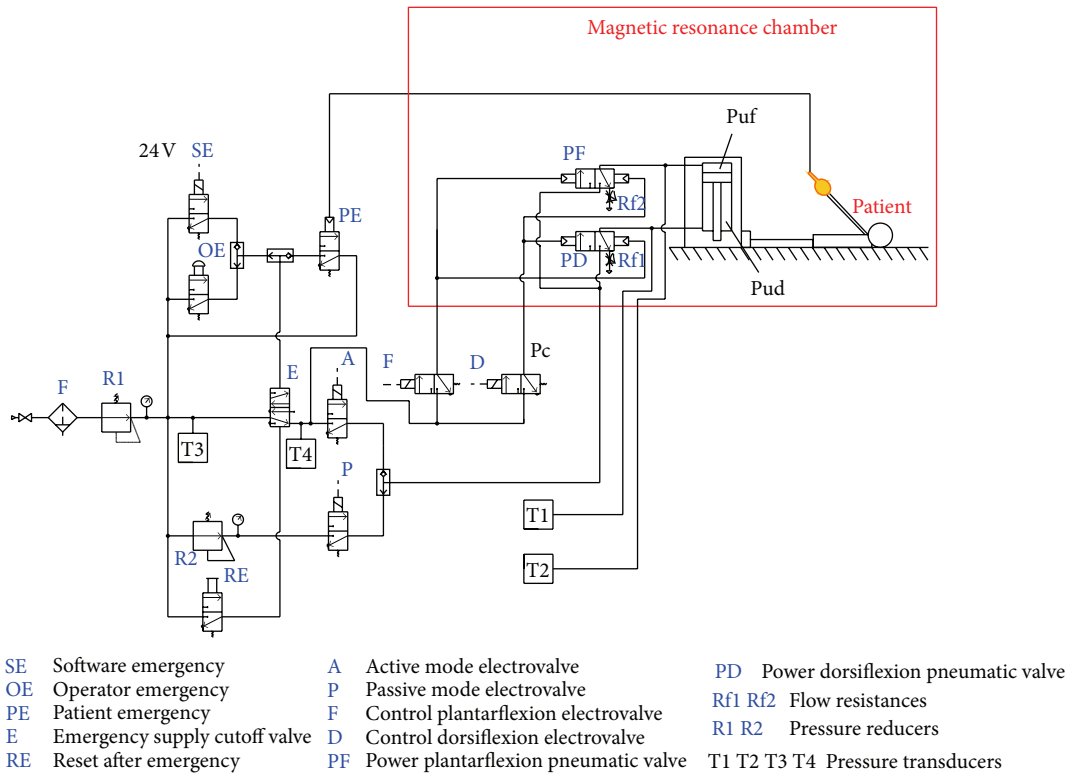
Magnetic resonance chamber

24 V SE

OE

PE

PF

Rf2

PD

Rf1

Puf

Patient

Pud

F

R1

T3

E

A

T4

F

D

Pc

P

R2

RE

T1

T2

SE Software emergency
OE Operator emergency
PE Patient emergency
E Emergency supply cutoff valve
RE Reset after emergency

A Active mode electrovalve
P Passive mode electrovalve
F Control plantarflexion electrovalve
D Control dorsiflexion electrovalve
PF Power plantarflexion pneumatic valve

PD Power dorsiflexion pneumatic valve
Rf1 Rf2 Flow resistances
R1 R2 Pressure reducers
T1 T2 T3 T4 Pressure transducers